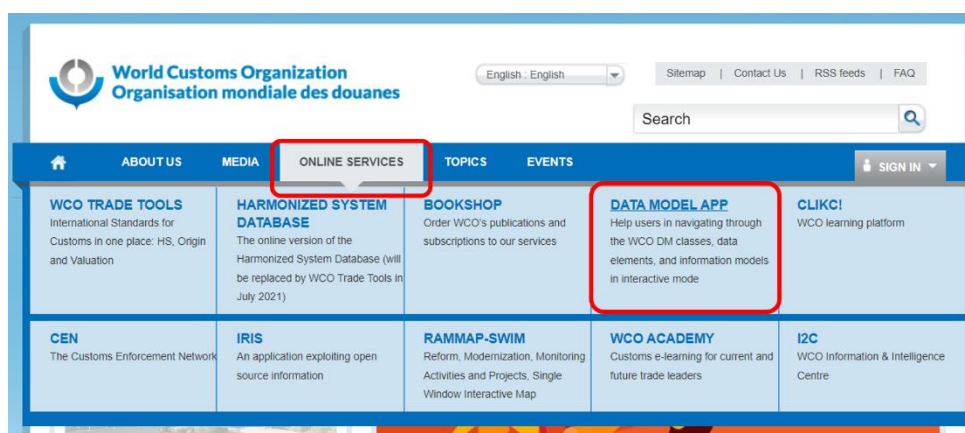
World Customs Organization
Organisation mondiale des douanes

English : English

Sitemap | Contact Us | RSS feeds | FAQ

Search

ABOUT US MEDIA ONLINE SERVICES TOPICS EVENTS

SIGN IN

WCO TRADE TOOLS
International Standards for Customs in one place: HS, Origin and Valuation

HARMONIZED SYSTEM DATABASE
The online version of the Harmonized System Database (will be replaced by WCO Trade Tools in July 2021)

BOOKSHOP
Order WCO's publications and subscriptions to our services

DATA MODEL APP
Help users in navigating through the WCO DM classes, data elements, and information models in interactive mode

CLIKC!
WCO learning platform

CEN
The Customs Enforcement Network

IRIS
An application exploiting open source information

RAMMAP-SWIM
Reform, Modernization, Monitoring Activities and Projects, Single Window Interactive Map

WCO ACADEMY
Customs e-learning for current and future trade leaders

I2C
WCO Information & Intelligence Centre